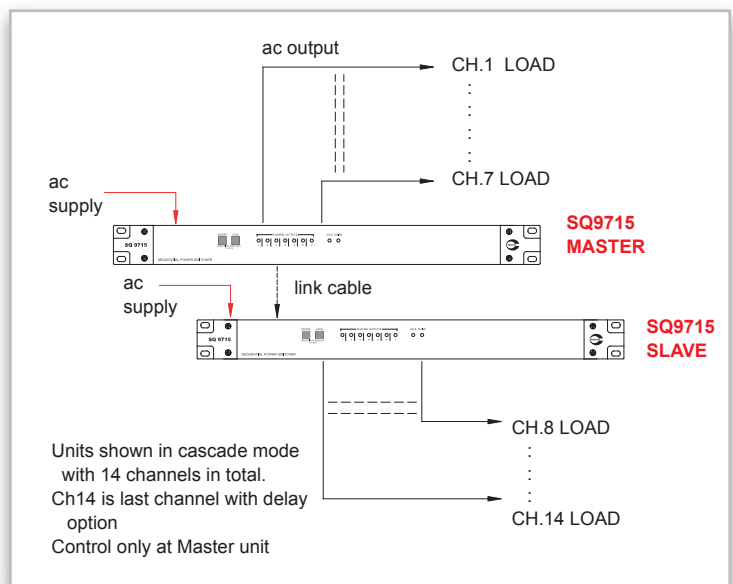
ac output

CH.1 LOAD

CH.7 LOAD

ac supply

SQ 9715

SEQUENTIAL POWER SWITCHER

SQ9715 MASTER

ac supply

link cable

SQ 9715

SEQUENTIAL POWER SWITCHER

SQ9715 SLAVE

CH.8 LOAD

CH.14 LOAD

Units shown in cascade mode with 14 channels in total.

Ch14 is last channel with delay option

Control only at Master unit